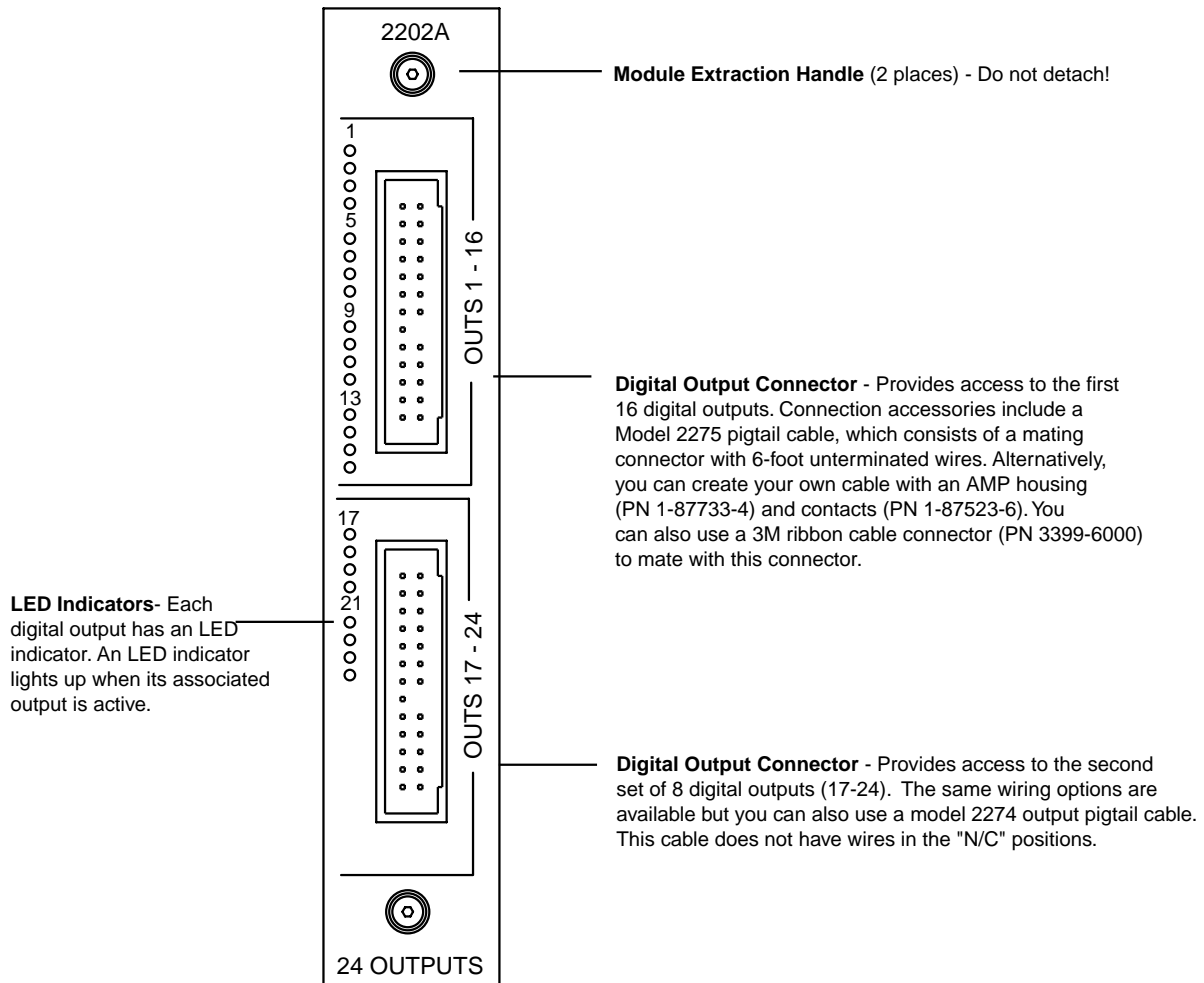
2202A

Module Extraction Handle (2 places) - Do not detach!

1

5

9

13

OUTS 1 - 16

Digital Output Connector - Provides access to the first 16 digital outputs. Connection accessories include a Model 2275 pigtail cable, which consists of a mating connector with 6-foot unterminated wires. Alternatively, you can create your own cable with an AMP housing (PN 1-87733-4) and contacts (PN 1-87523-6). You can also use a 3M ribbon cable connector (PN 3399-6000) to mate with this connector.

17

21

LED Indicators- Each digital output has an LED indicator. An LED indicator lights up when its associated output is active.

OUTS 17 - 24

Digital Output Connector - Provides access to the second set of 8 digital outputs (17-24). The same wiring options are available but you can also use a model 2274 output pigtail cable. This cable does not have wires in the "N/C" positions.

24 OUTPUTS